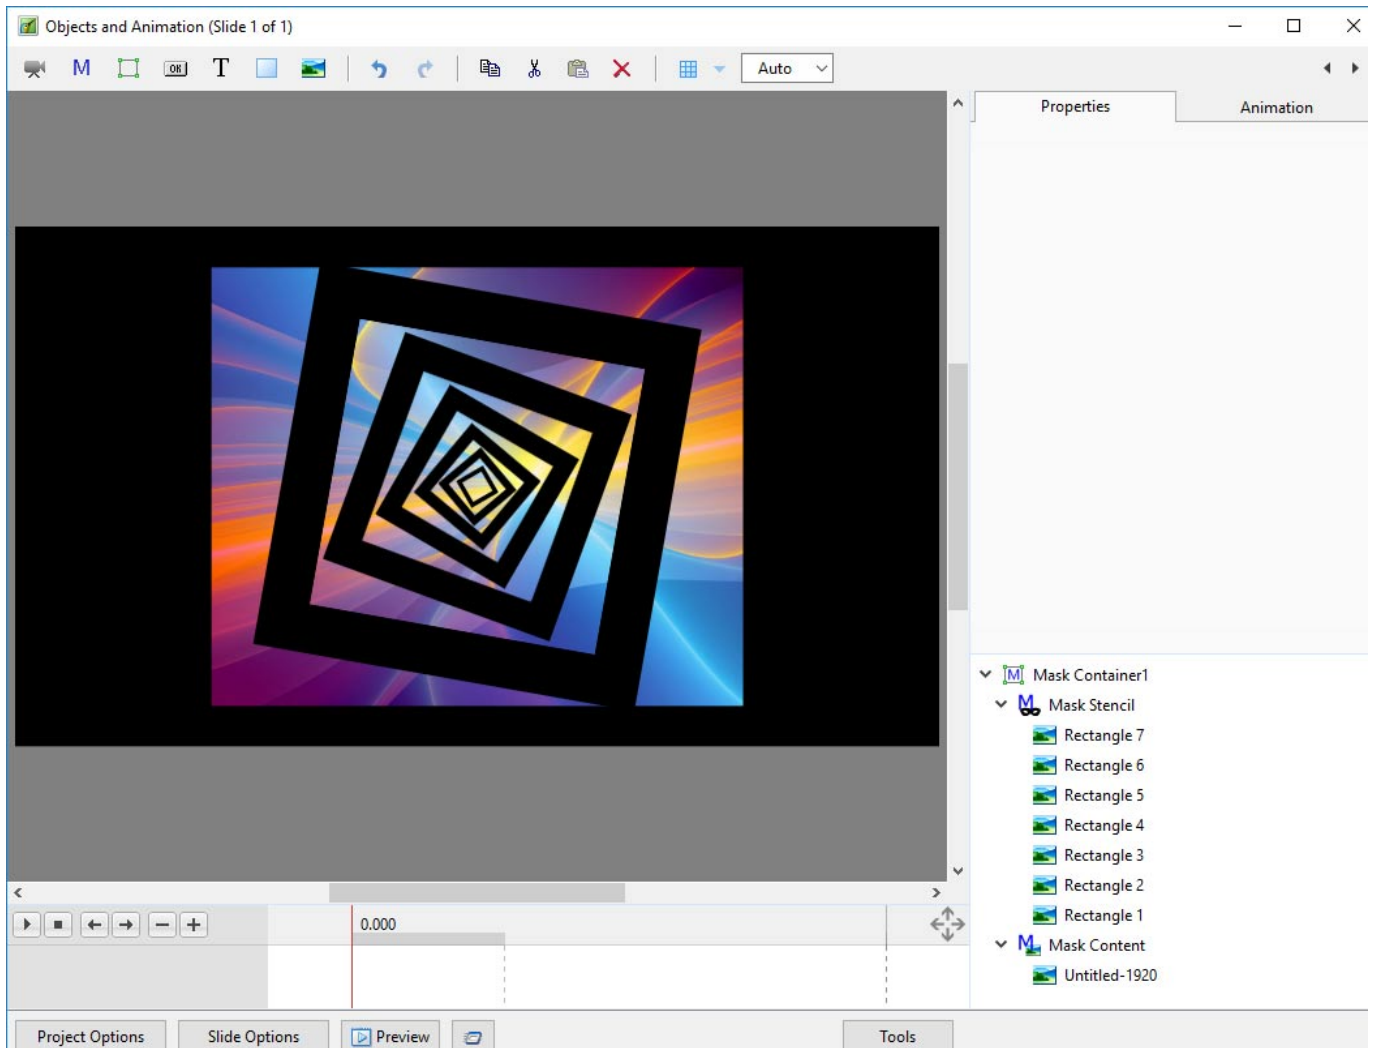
Objects and Animation (Slide 1 of 1)

M T Auto

Properties Animation

Mask Container1
Mask Stencil
Rectangle 7
Rectangle 6
Rectangle 5
Rectangle 4
Rectangle 3
Rectangle 2
Rectangle 1
Mask Content
Untitled-1920

0.000

Project Options Slide Options Preview Tools